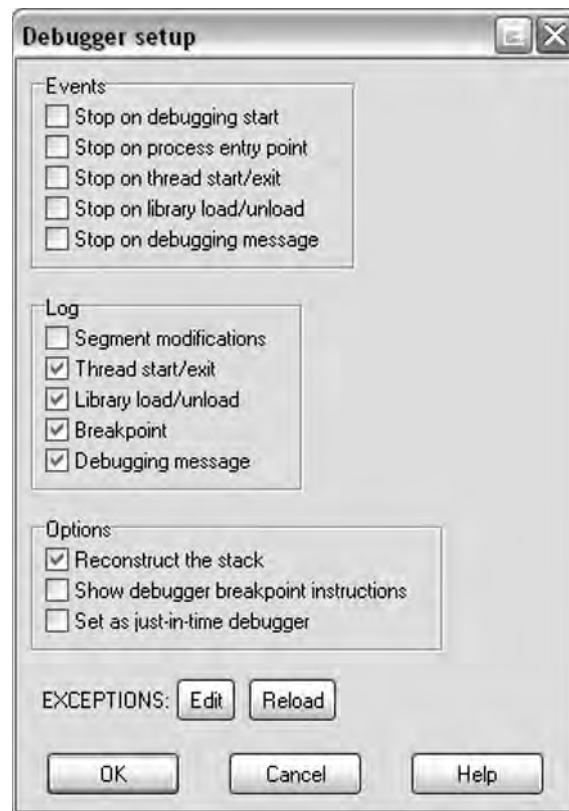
Debugger setup

Events
Stop on debugging start
Stop on process entry point
Stop on thread start/exit
Stop on library load/unload
Stop on debugging message

Log
Segment modifications
Thread start/exit
Library load/unload
Breakpoint
Debugging message

Options
Reconstruct the stack
Show debugger breakpoint instructions
Set as just-in-time debugger

EXCEPTIONS: Edit Reload

OK Cancel Help